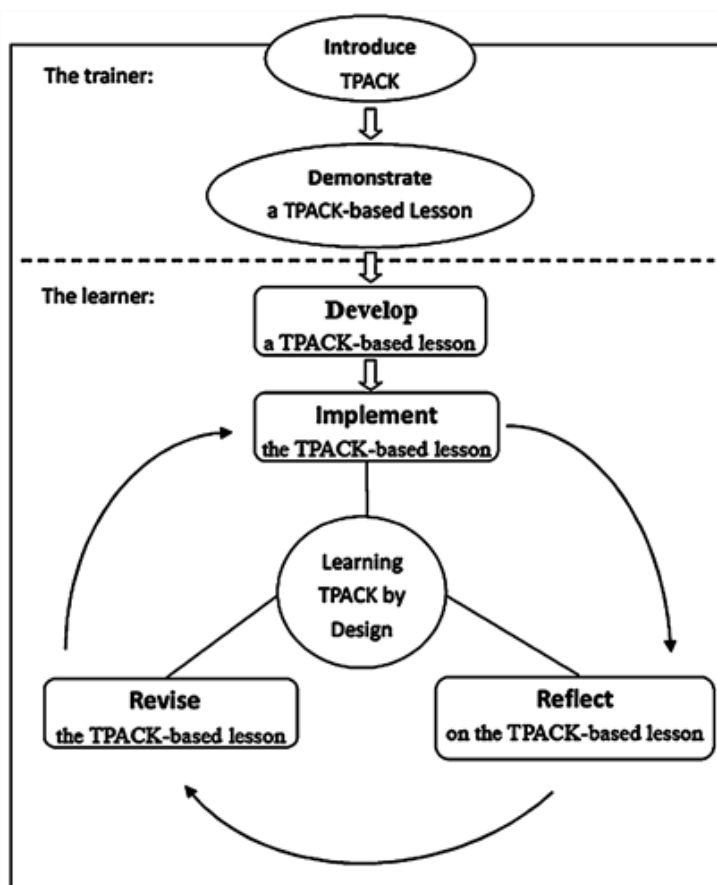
The trainer:

Introduce TPACK

Demonstrate a TPACK-based Lesson

The learner:

Develop a TPACK-based lesson

Implement the TPACK-based lesson

Learning TPACK by Design

Revise the TPACK-based lesson

Reflect on the TPACK-based lesson